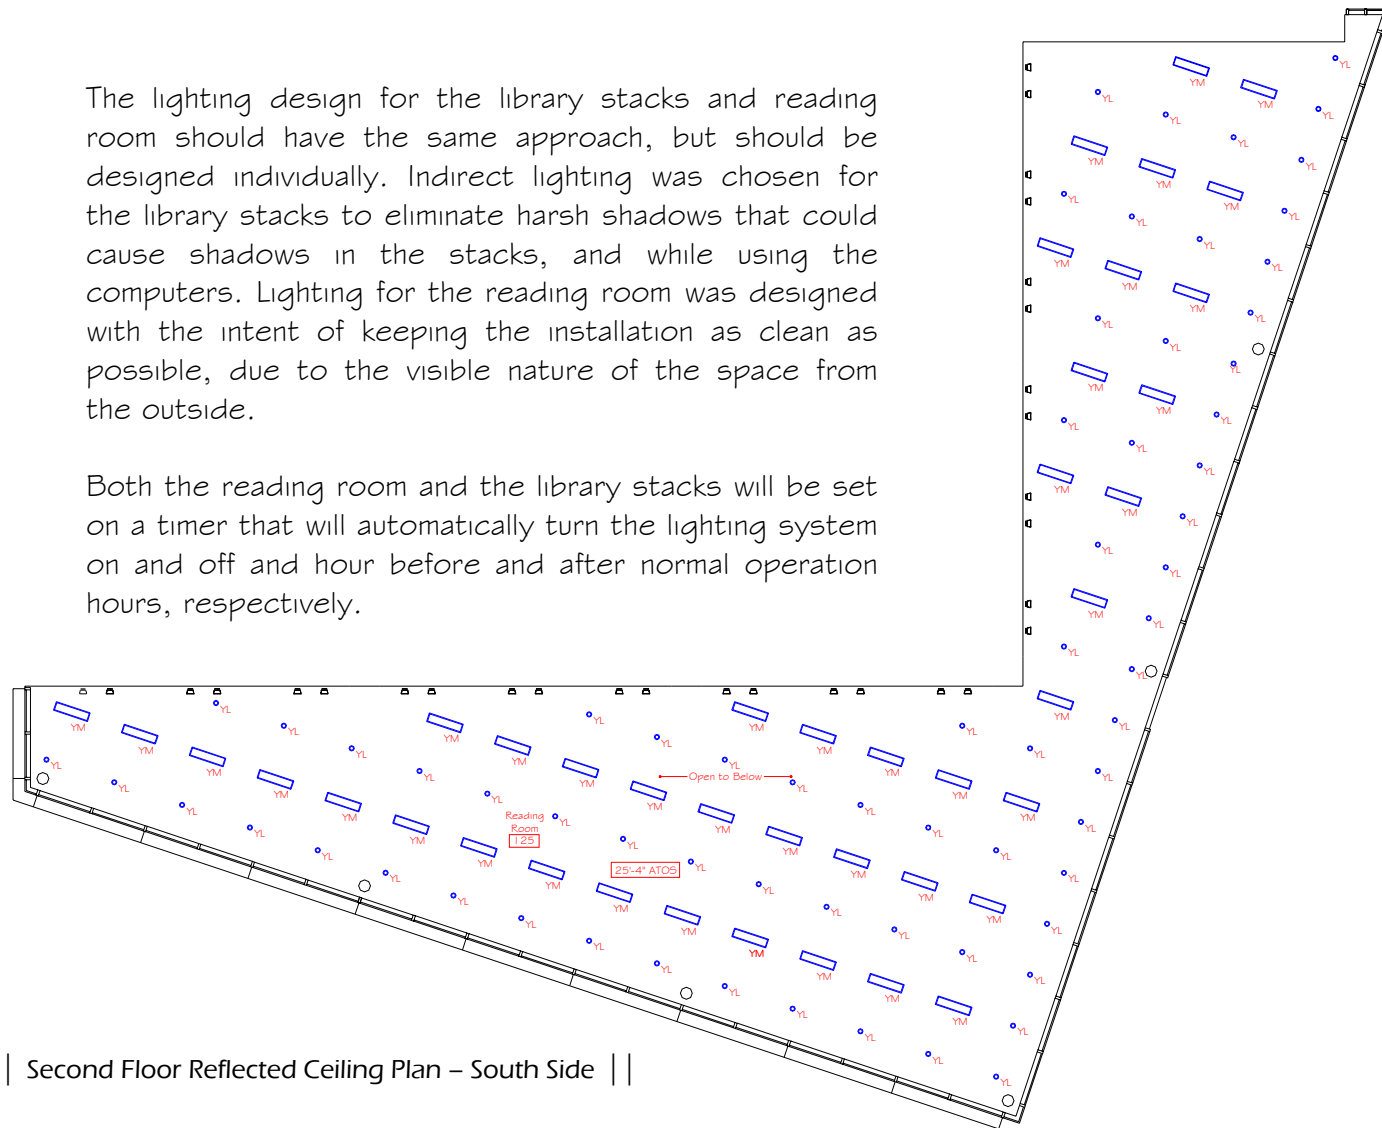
The lighting design for the library stacks and reading room should have the same approach, but should be designed individually. Indirect lighting was chosen for the library stacks to eliminate harsh shadows that could cause shadows in the stacks, and while using the computers. Lighting for the reading room was designed with the intent of keeping the installation as clean as possible, due to the visible nature of the space from the outside.

Both the reading room and the library stacks will be set on a timer that will automatically turn the lighting system on and off and hour before and after normal operation hours, respectively.

Reading Room 125

Open to Below

25'-4" ATOS

YM YL

| Second Floor Reflected Ceiling Plan – South Side ||